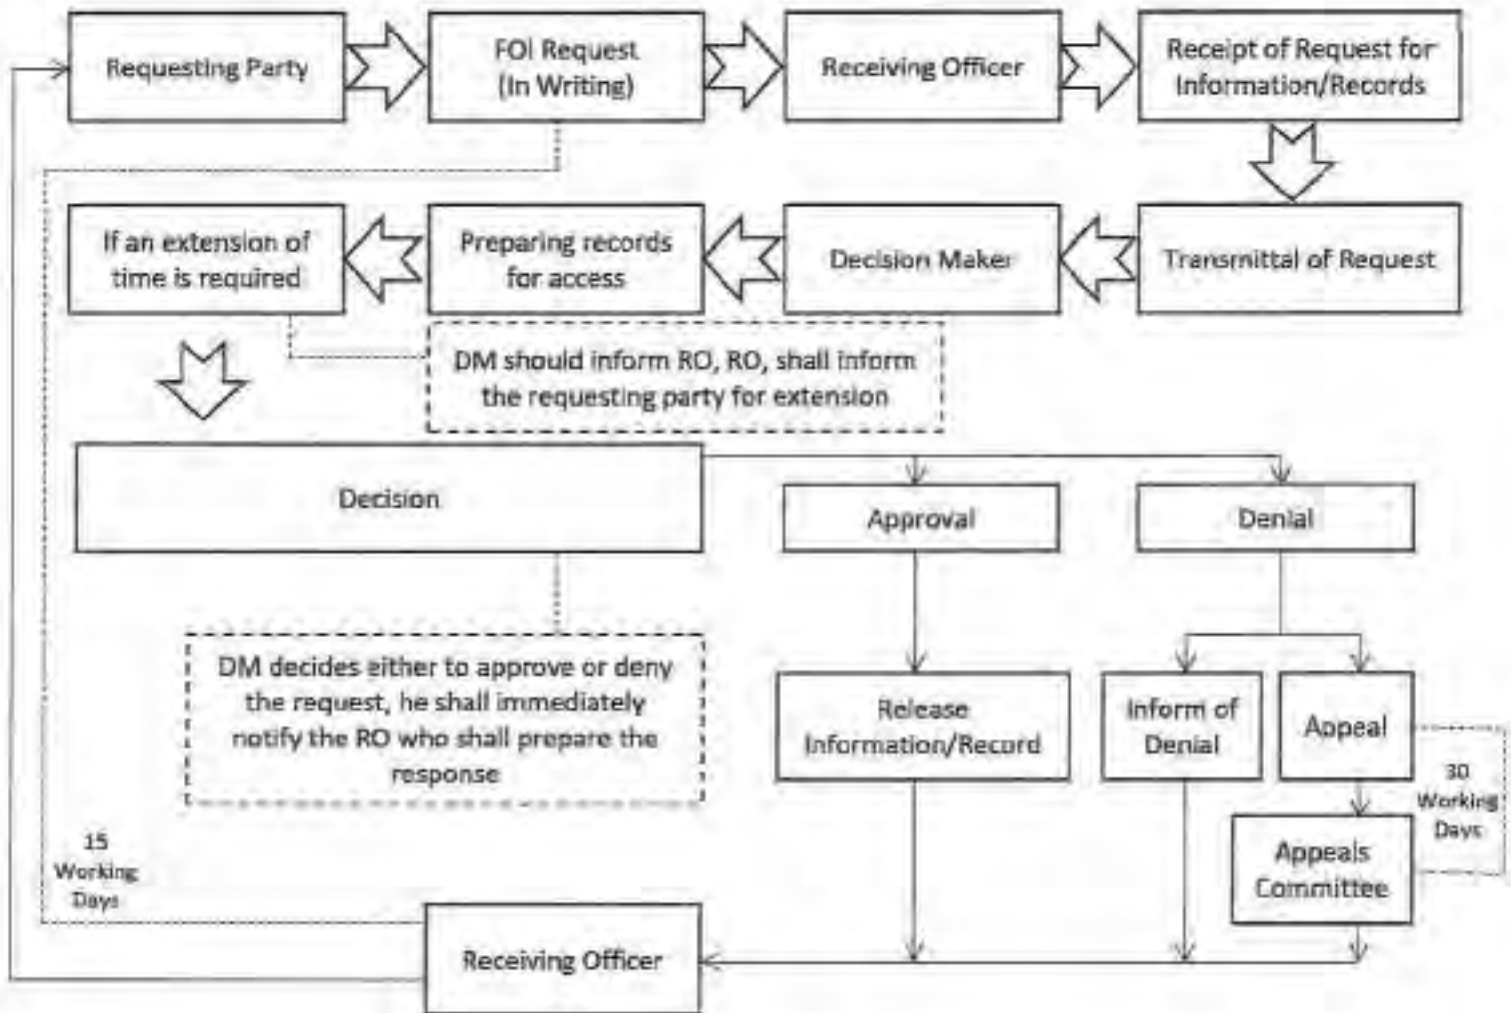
Requesting Party

FOI Request (In Writing)

Receiving Officer

Receipt of Request for Information/Records

Transmittal of Request

Decision Maker

Preparing records for access

If an extension of time is required

DM should inform RO, RO, shall inform the requesting party for extension

Decision

Approval

Denial

DM decides either to approve or deny the request, he shall immediately notify the RO who shall prepare the response

Release Information/Record

Inform of Denial

Appeal

30 Working Days

Appeals Committee

15 Working Days

Receiving Officer